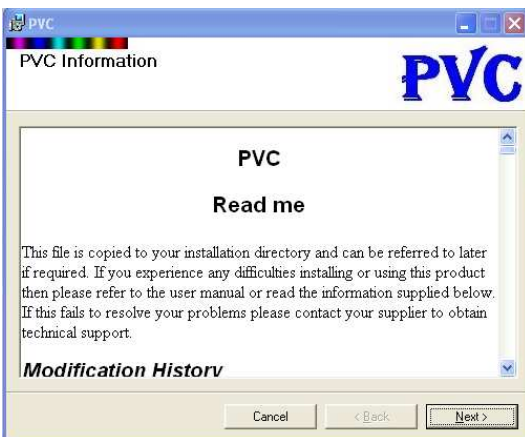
PVC

PVC Information

PVC

PVC

Read me

This file is copied to your installation directory and can be referred to later if required. If you experience any difficulties installing or using this product then please refer to the user manual or read the information supplied below. If this fails to resolve your problems please contact your supplier to obtain technical support.

Modification History

Cancel

< Back

Next >